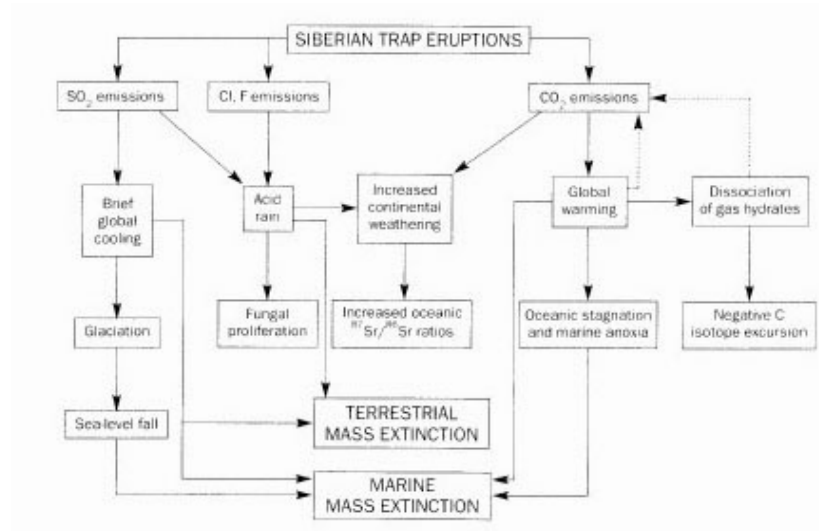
SIBERIAN TRAP ERUPTIONS

$SO_2$ emissions

Cl, F emissions

$CO_2$ emissions

Brief global cooling

Acid rain

Increased continental weathering

Global warming

Dissociation of gas hydrates

Glaciation

Fungal proliferation

Increased oceanic $^{87}Sr/^{86}Sr$ ratios

Oceanic stagnation and marine anoxia

Negative C isotope excursion

Sea-level fall

TERRESTRIAL MASS EXTINCTION

MARINE MASS EXTINCTION